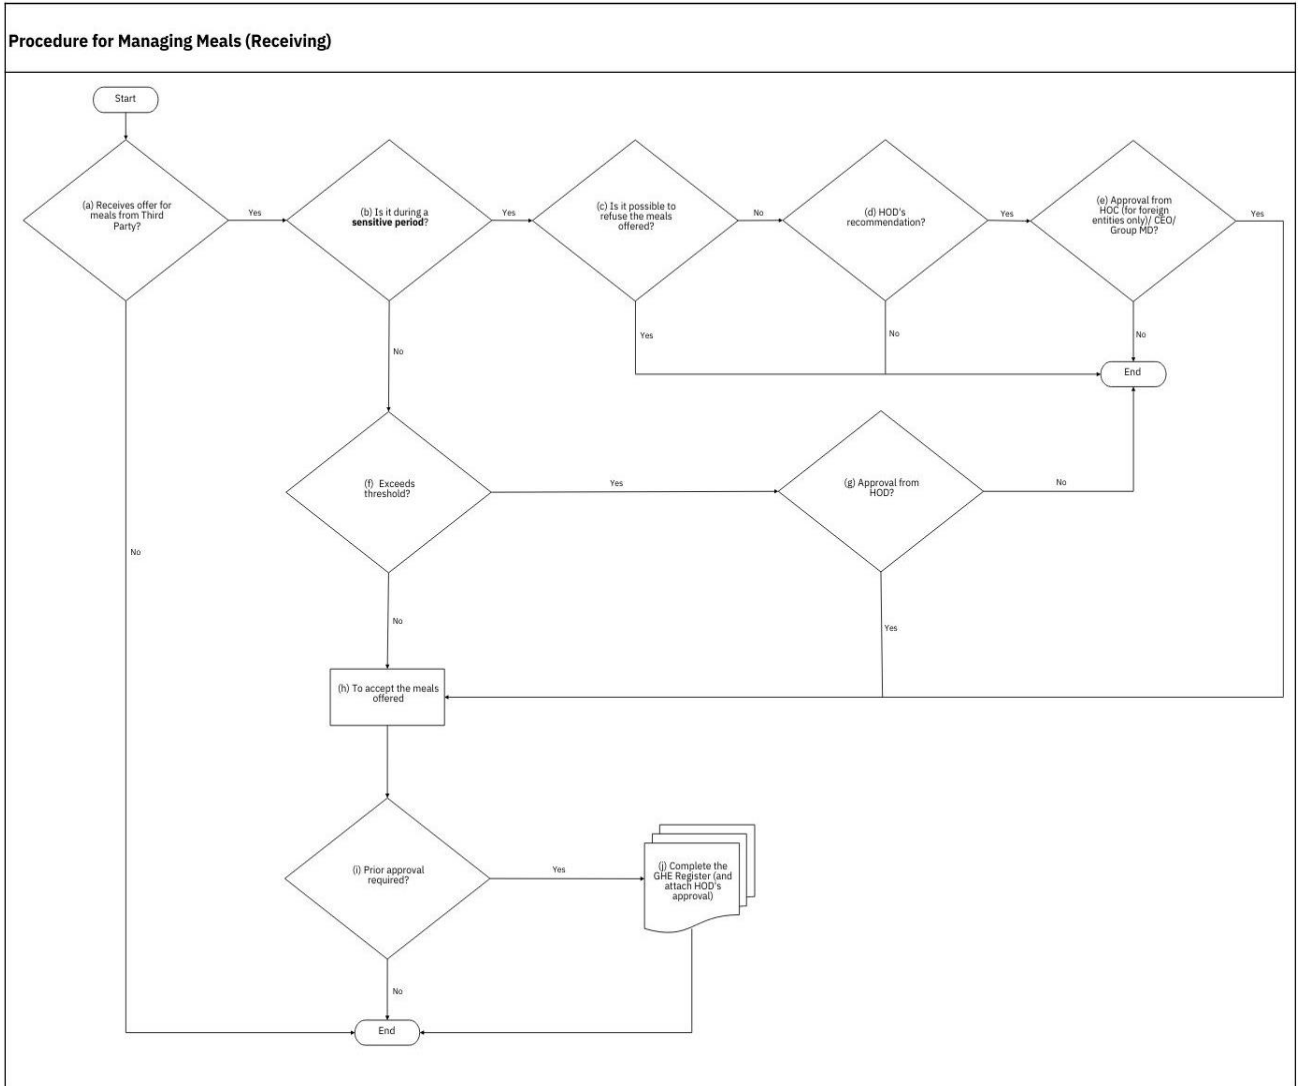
**Procedure for Managing Meals (Receiving)**

Start

(a) Receives offer for meals from Third Party?

Yes

(b) Is it during a **sensitive period**?

Yes

(c) Is it possible to refuse the meals offered?

No

(d) HOD's recommendation?

Yes

(e) Approval from HOC (for foreign entities only)/ CEO/ Group MD?

Yes

Yes

No

No

End

No

(f) Exceeds threshold?

Yes

(g) Approval from HOD?

No

No

No

Yes

(h) To accept the meals offered

(i) Prior approval required?

Yes

(j) Complete the GHE Register (and attach HOD's approval)

No

End